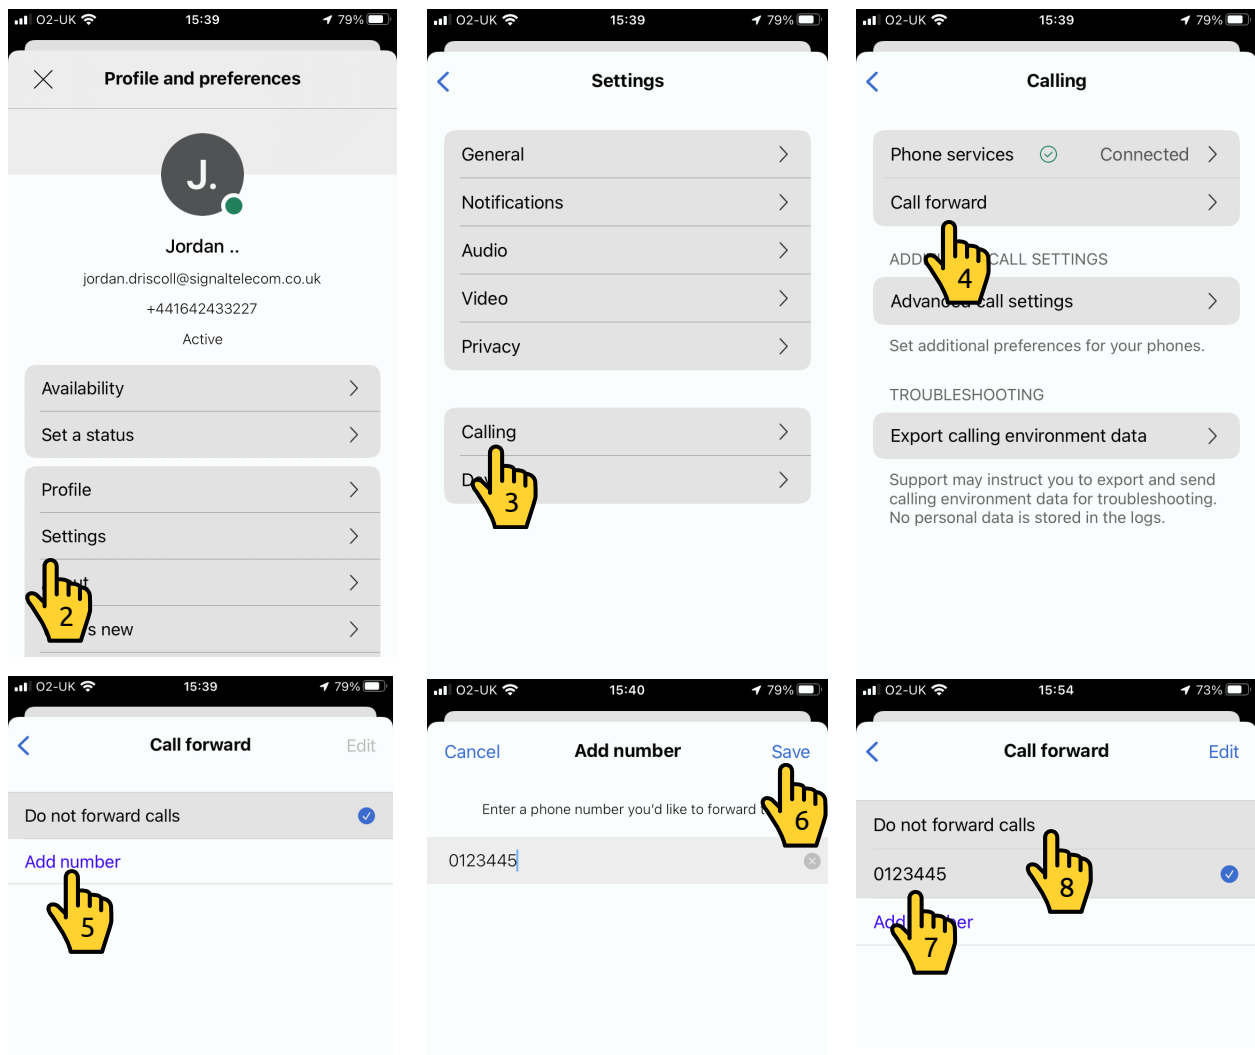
O2-UK 15:39 79%

Profile and preferences

J.

Jordan ..

jordan.driscoll@signaltelecom.co.uk

+441642433227

Active

Availability

Set a status

Profile

Settings

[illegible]ut

2

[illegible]s new

O2-UK 15:39 79%

Settings

General

Notifications

Audio

Video

Privacy

Calling

D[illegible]

3

O2-UK 15:39 79%

Calling

Phone services Connected

Call forward

ADD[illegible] CALL SETTINGS

4

Advan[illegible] call settings

Set additional preferences for your phones.

TROUBLESHOOTING

Export calling environment data

Support may instruct you to export and send calling environment data for troubleshooting. No personal data is stored in the logs.

O2-UK 15:39 79%

Call forward Edit

Do not forward calls

Add number

5

O2-UK 15:40 79%

Cancel Add number Save

6

Enter a phone number you'd like to forward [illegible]

0123445

O2-UK 15:54 73%

Call forward Edit

Do not forward calls

0123445

8

Add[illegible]er

7